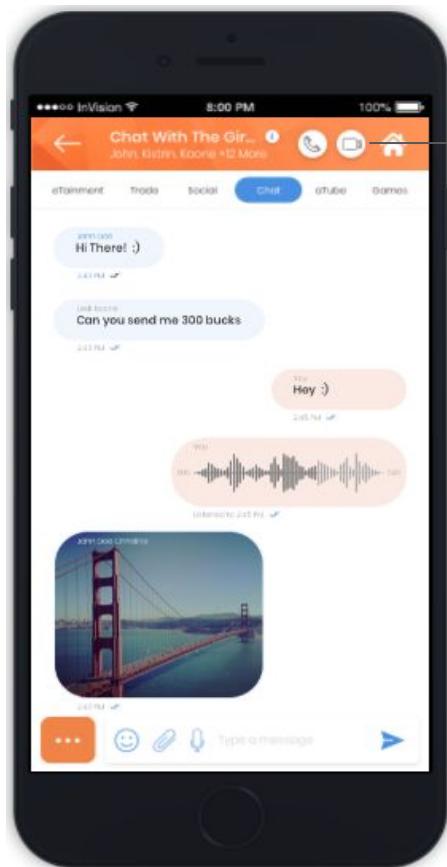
●●●○○ InVision
8:00 PM
100%

Chat With The Gir...
John, Kistrin, Koone +12 More

eTainment
Trade
Social
Chat
eTube
Games

John Doe
Hi There! :)
2:43 PM

Unik Koone
Can you send me 300 bucks
2:43 PM

You
Hey :)
2:45 PM

You
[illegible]
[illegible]

John Doe Umaine

2:47 PM

Type a message